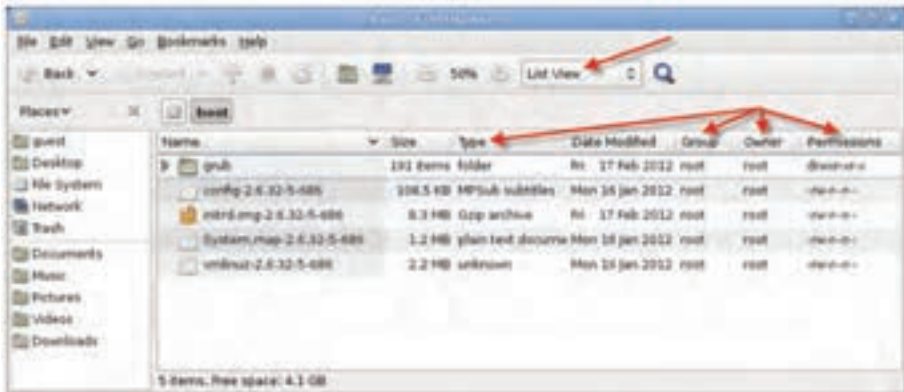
File Edit View Go Bookmarks Help

Back Forward 50% List View

Places boot

guest
Desktop
File System
Network
Trash
Documents
Music
Pictures
Videos
Downloads

| Name | Size | Type | Date Modified | Group | Owner | Permissions |
|---|---|---|---|---|---|---|
| grub | 191 items | folder | Fri 17 Feb 2012 | root | root | drwxr-xr-x |
| config-2.6.32-5-686 | 106.5 KB | MPSub subtitles | Mon 16 Jan 2012 | root | root | -rw-r--r-- |
| initrd.img-2.6.32-5-686 | 8.3 MB | Gzip archive | Fri 17 Feb 2012 | root | root | -rw-r--r-- |
| System.map-2.6.32-5-686 | 1.2 MB | plain text document | Mon 16 Jan 2012 | root | root | -rw-r--r-- |
| vmlinuz-2.6.32-5-686 | 2.2 MB | unknown | Mon 16 Jan 2012 | root | root | -rw-r--r-- |

5 items, Free space: 4.1 GB